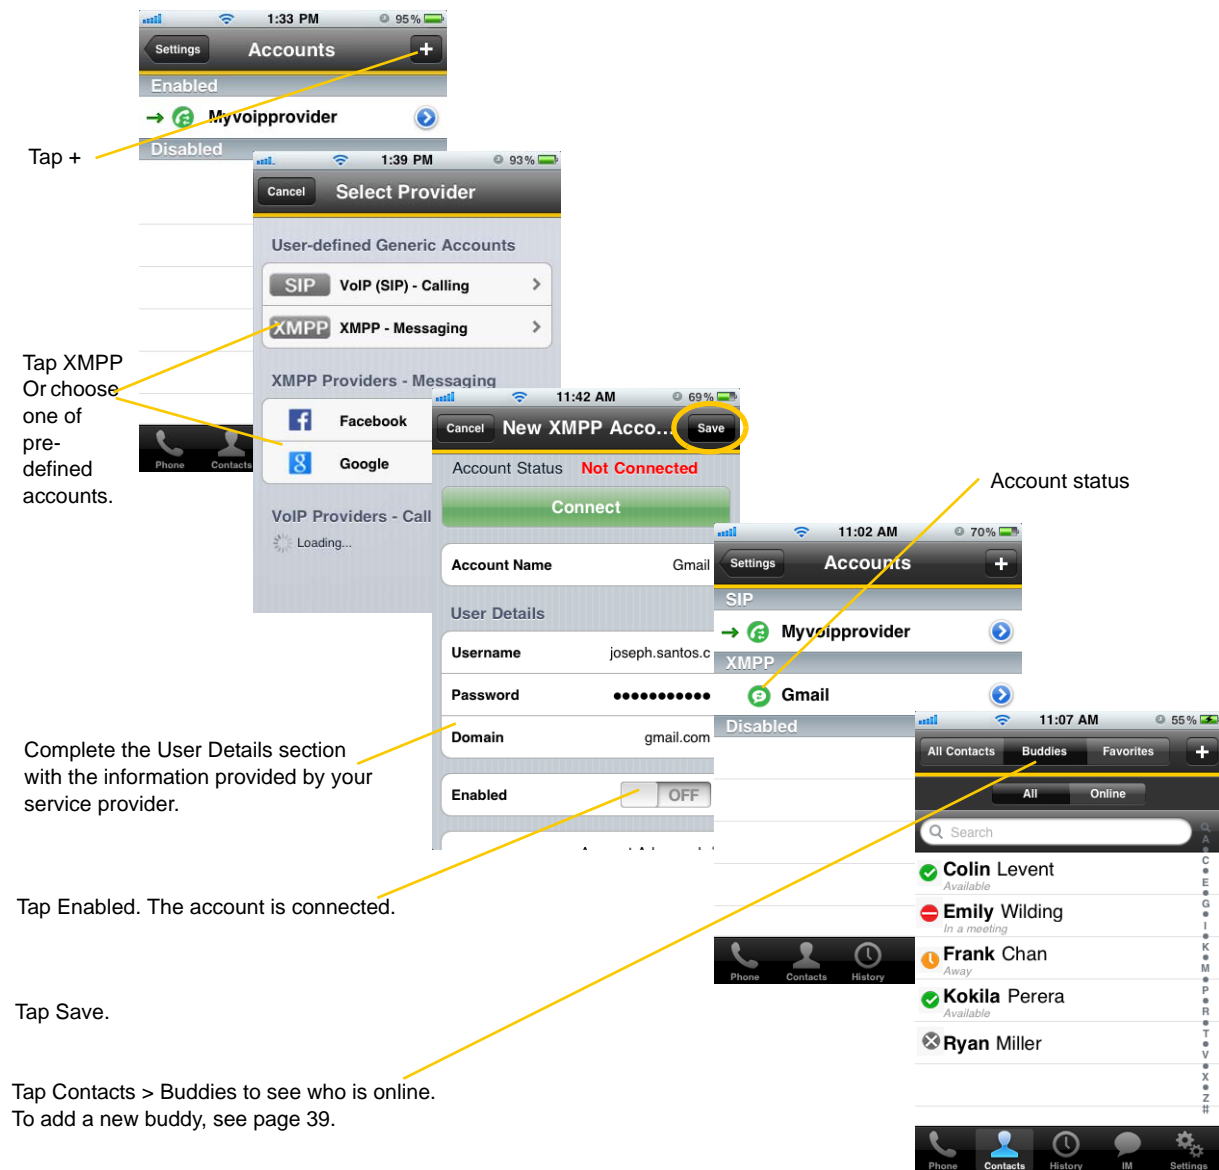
1:33 PM 95%
Settings Accounts +
Enabled
Myvoipprovider
Disabled

Tap +

1:39 PM 93%
Cancel Select Provider
User-defined Generic Accounts
SIP VoIP (SIP) - Calling
XMPP XMPP - Messaging
XMPP Providers - Messaging
Facebook
Google
VoIP Providers - Call
Loading...

Phone Contacts

Tap XMPP Or choose one of pre-defined accounts.

11:42 AM 69%
Cancel New XMPP Acco... Save
Account Status Not Connected
Connect
Account Name Gmail
User Details
Username joseph.santos.c
Password ●●●●●●●●●●●
Domain gmail.com
Enabled OFF

Account status

11:02 AM 70%
Settings Accounts +
SIP
Myvoipprovider
XMPP
Gmail
Disabled
Phone Contacts History

11:07 AM 55%
All Contacts Buddies Favorites +
All Online
Search
Colin Levent
Available
Emily Wilding
In a meeting
Frank Chan
Away
Kokila Perera
Available
Ryan Miller
A C E G I K M P R T V X Z #
Phone Contacts History IM Settings

Complete the User Details section with the information provided by your service provider.

Tap Enabled. The account is connected.

Tap Save.

Tap Contacts > Buddies to see who is online. To add a new buddy, see page 39.